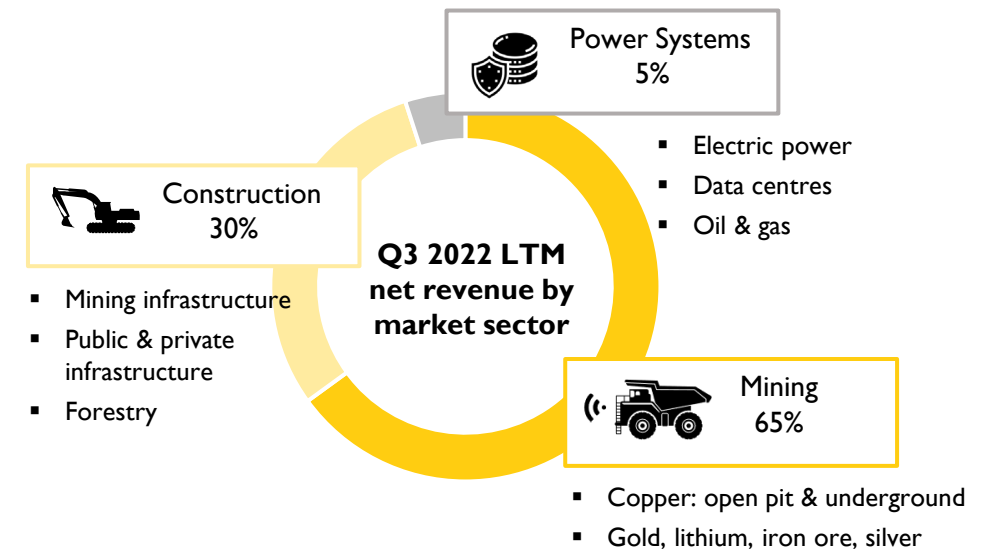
Power Systems
5%

▪ Electric power
▪ Data centres
▪ Oil & gas

Construction
30%

▪ Mining infrastructure
▪ Public & private infrastructure
▪ Forestry

Q3 2022 LTM net revenue by market sector

Mining
65%

▪ Copper: open pit & underground
▪ Gold, lithium, iron ore, silver